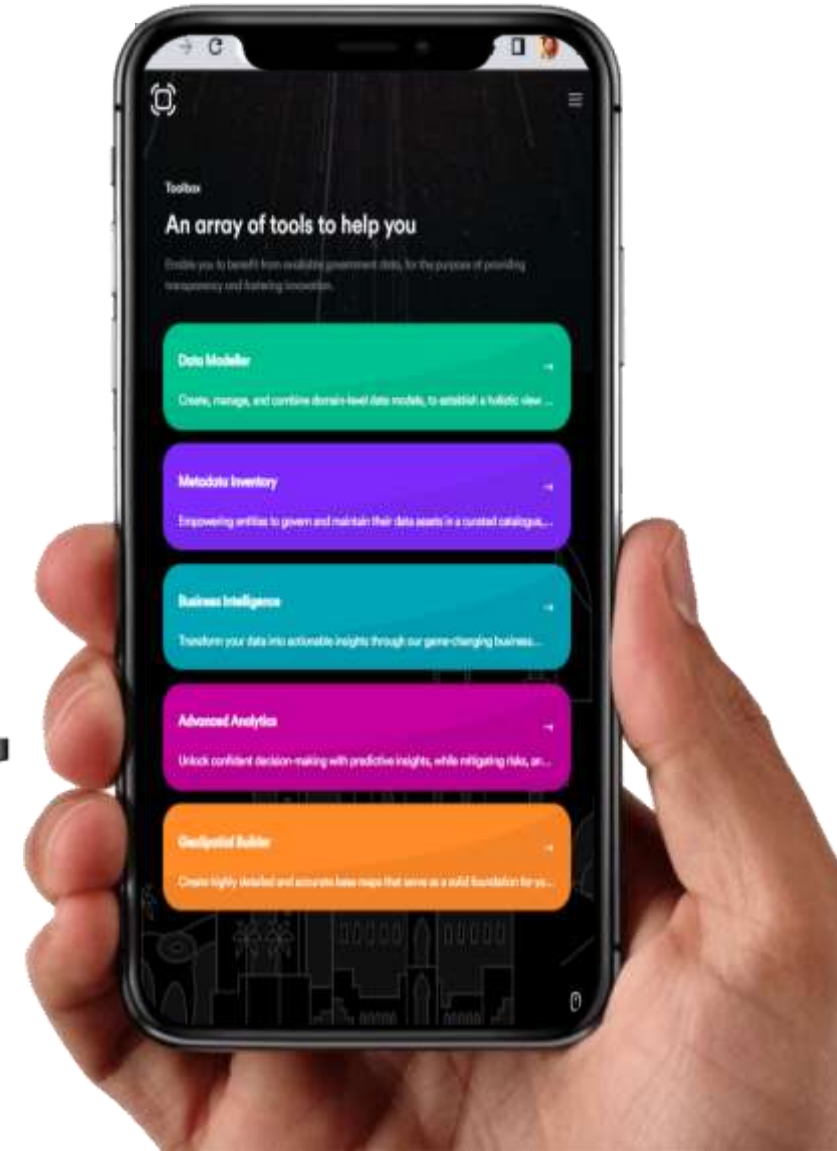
Toolbox

An array of tools to help you

Enable you to benefit from available government data, for the purpose of providing transparency and fostering innovation.

Data Modeller

Create, manage, and combine domain-level data models, to establish a holistic view ...

Metadata Inventory

Empowering entities to govern and maintain their data assets in a curated catalogue,...

Business Intelligence

Transform your data into actionable insights through our game-changing business...

Advanced Analytics

Unlock confident decision-making with predictive insights, while mitigating risks, an...

Geospatial Builder

Create highly detailed and accurate base maps that serve as a solid foundation for yo...